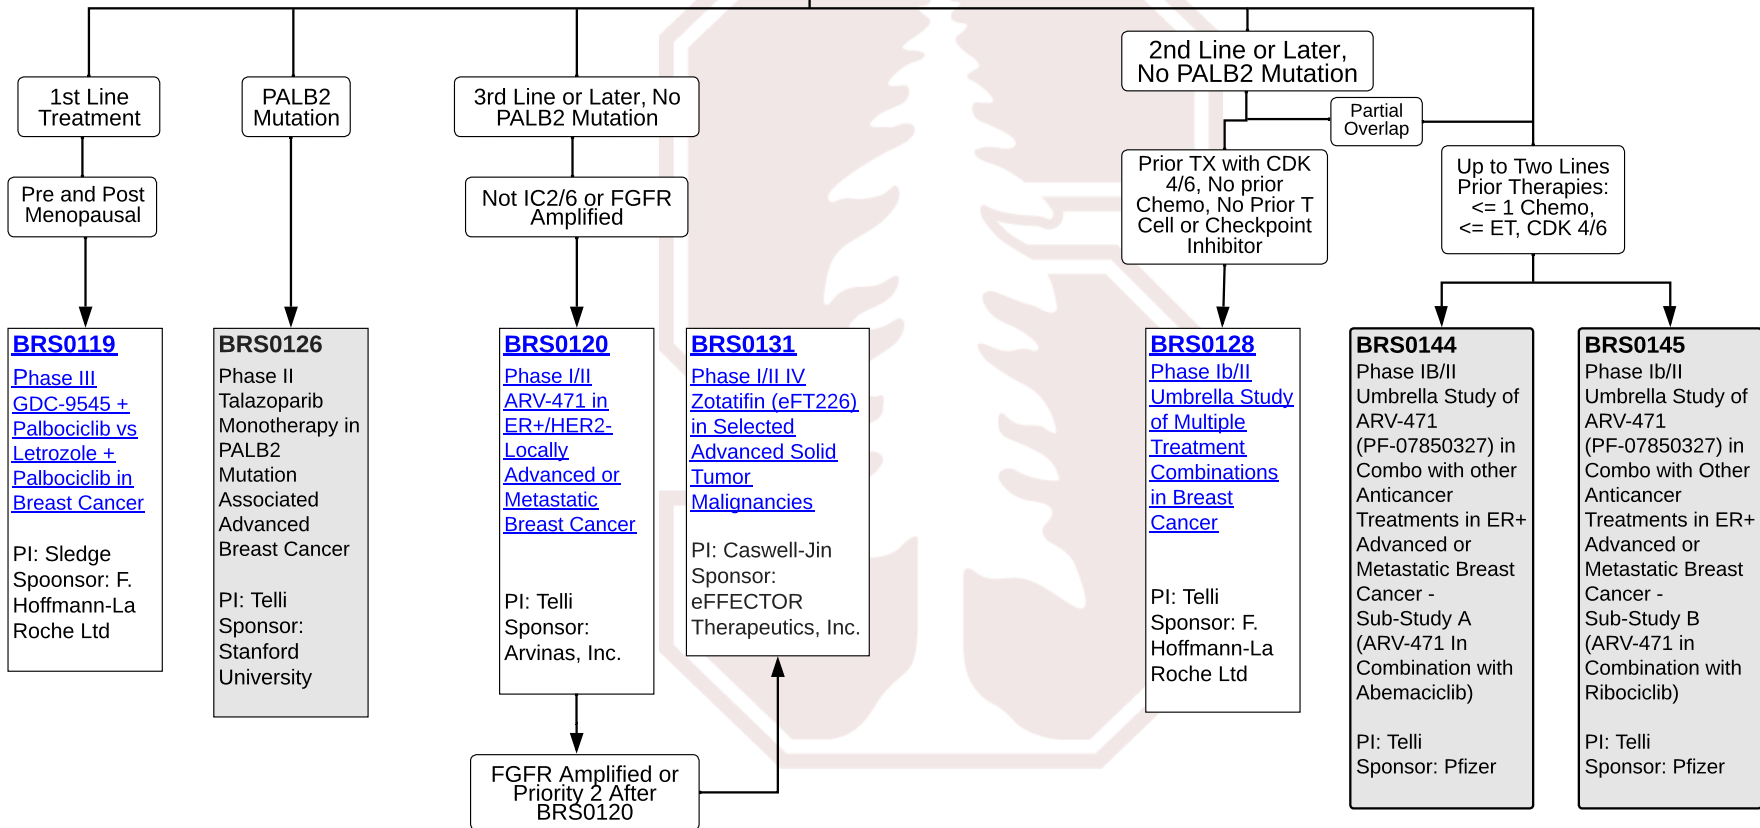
1st Line Treatment

Pre and Post Menopausal

BRS0119
Phase III GDC-9545 + Palbociclib vs Letrozole + Palbociclib in Breast Cancer

PI: Sledge
Spoonsor: F. Hoffmann-La Roche Ltd

PALB2 Mutation

BRS0126
Phase II Talazoparib Monotherapy in PALB2 Mutation Associated Advanced Breast Cancer

PI: Telli
Sponsor: Stanford University

3rd Line or Later, No PALB2 Mutation

Not IC2/6 or FGFR Amplified

BRS0120
Phase I/II ARV-471 in ER+/HER2- Locally Advanced or Metastatic Breast Cancer

PI: Telli
Sponsor: Arvinas, Inc.

FGFR Amplified or Priority 2 After BRS0120

BRS0131
Phase I/II IV Zotatifin (eFT226) in Selected Advanced Solid Tumor Malignancies

PI: Caswell-Jin
Sponsor: eFFECTOR Therapeutics, Inc.

2nd Line or Later, No PALB2 Mutation

Partial Overlap

Prior TX with CDK 4/6, No prior Chemo, No Prior T Cell or Checkpoint Inhibitor

BRS0128
Phase Ib/II Umbrella Study of Multiple Treatment Combinations in Breast Cancer

PI: Telli
Sponsor: F. Hoffmann-La Roche Ltd

Up to Two Lines Prior Therapies: <= 1 Chemo, <= ET, CDK 4/6

BRS0144
Phase IB/II Umbrella Study of ARV-471 (PF-07850327) in Combo with other Anticancer Treatments in ER+ Advanced or Metastatic Breast Cancer - Sub-Study A (ARV-471 In Combination with Abemaciclib)

PI: Telli
Sponsor: Pfizer

BRS0145
Phase Ib/II Umbrella Study of ARV-471 (PF-07850327) in Combo with Other Anticancer Treatments in ER+ Advanced or Metastatic Breast Cancer - Sub-Study B (ARV-471 in Combination with Ribociclib)

PI: Telli
Sponsor: Pfizer